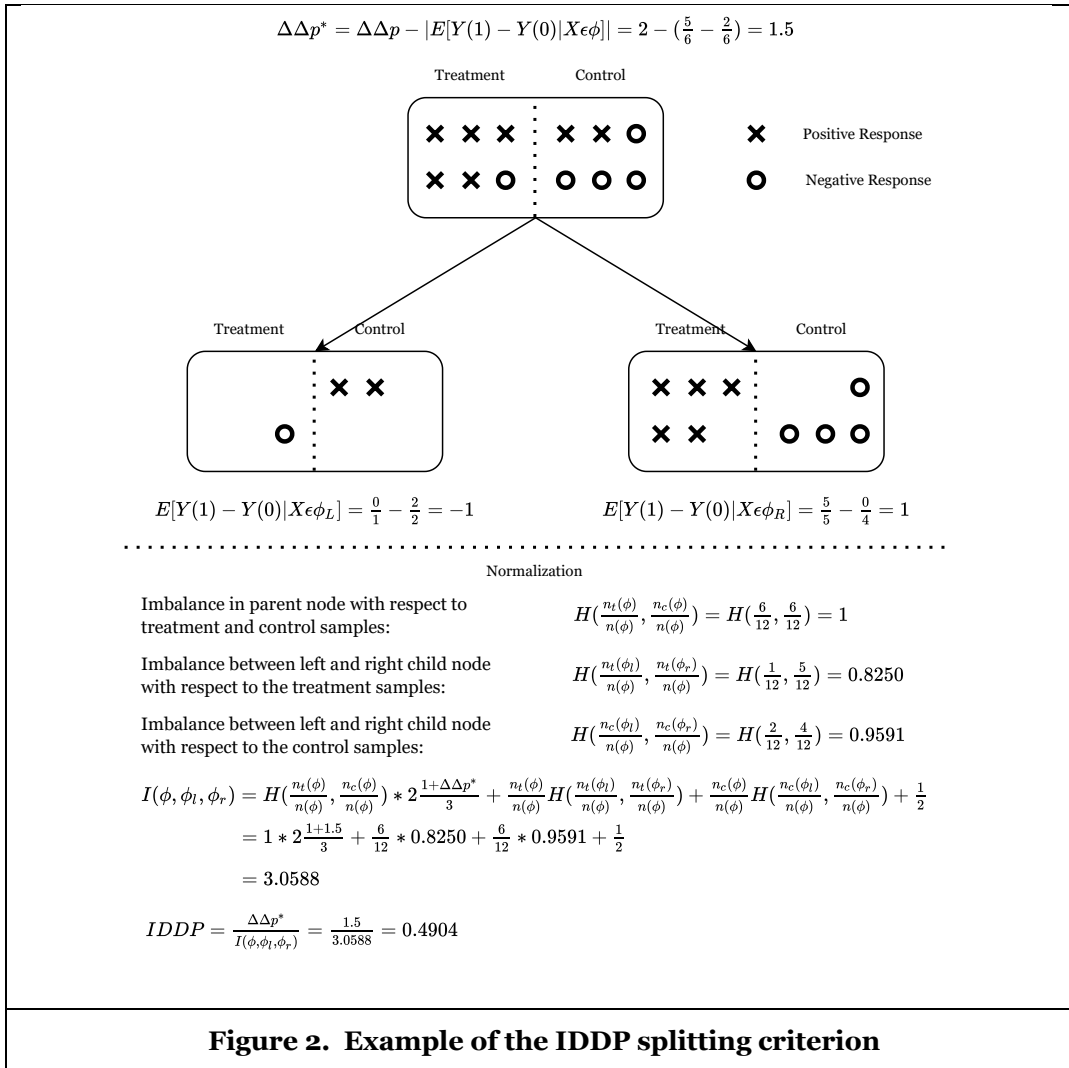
$\Delta\Delta p^* = \Delta\Delta p - |E[Y(1) - Y(0)|X\epsilon\phi]| = 2 - (\frac{5}{6} - \frac{2}{6}) = 1.5$

Treatment Control

× × × × × O
× × O O O O

× Positive Response
O Negative Response

Treatment Control

× ×
O

Treatment Control

× × × O
× × O O O

$E[Y(1) - Y(0)|X\epsilon\phi_L] = \frac{0}{1} - \frac{2}{2} = -1$

$E[Y(1) - Y(0)|X\epsilon\phi_R] = \frac{5}{5} - \frac{0}{4} = 1$

Normalization

Imbalance in parent node with respect to treatment and control samples:

$H(\frac{n_t(\phi)}{n(\phi)}, \frac{n_c(\phi)}{n(\phi)}) = H(\frac{6}{12}, \frac{6}{12}) = 1$

Imbalance between left and right child node with respect to the treatment samples:

$H(\frac{n_t(\phi_l)}{n(\phi)}, \frac{n_t(\phi_r)}{n(\phi)}) = H(\frac{1}{12}, \frac{5}{12}) = 0.8250$

Imbalance between left and right child node with respect to the control samples:

$H(\frac{n_c(\phi_l)}{n(\phi)}, \frac{n_c(\phi_r)}{n(\phi)}) = H(\frac{2}{12}, \frac{4}{12}) = 0.9591$

$I(\phi, \phi_l, \phi_r) = H(\frac{n_t(\phi)}{n(\phi)}, \frac{n_c(\phi)}{n(\phi)}) * 2^{\frac{1+\Delta\Delta p^*}{3}} + \frac{n_t(\phi)}{n(\phi)} H(\frac{n_t(\phi_l)}{n(\phi)}, \frac{n_t(\phi_r)}{n(\phi)}) + \frac{n_c(\phi)}{n(\phi)} H(\frac{n_c(\phi_l)}{n(\phi)}, \frac{n_c(\phi_r)}{n(\phi)}) + \frac{1}{2}$

$= 1 * 2^{\frac{1+1.5}{3}} + \frac{6}{12} * 0.8250 + \frac{6}{12} * 0.9591 + \frac{1}{2}$

$= 3.0588$

$IDDP = \frac{\Delta\Delta p^*}{I(\phi,\phi_l,\phi_r)} = \frac{1.5}{3.0588} = 0.4904$

**Figure 2. Example of the IDDP splitting criterion**